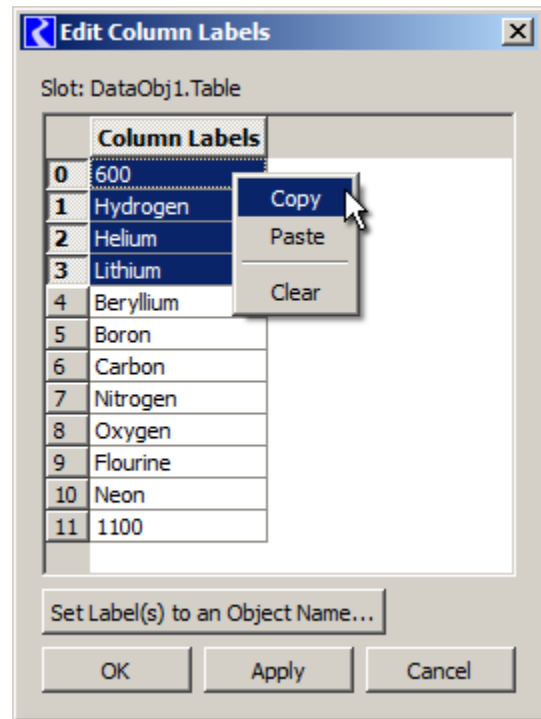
Edit Column Labels

Slot: DataObj1.Table

| | Column Labels |
|---|---|
| 0 | 600 |
| 1 | Hydrogen |
| 2 | Helium |
| 3 | Lithium |
| 4 | Beryllium |
| 5 | Boron |
| 6 | Carbon |
| 7 | Nitrogen |
| 8 | Oxygen |
| 9 | Flourine |
| 10 | Neon |
| 11 | 1100 |

Copy
Paste
Clear

Set Label(s) to an Object Name...

OK
Apply
Cancel